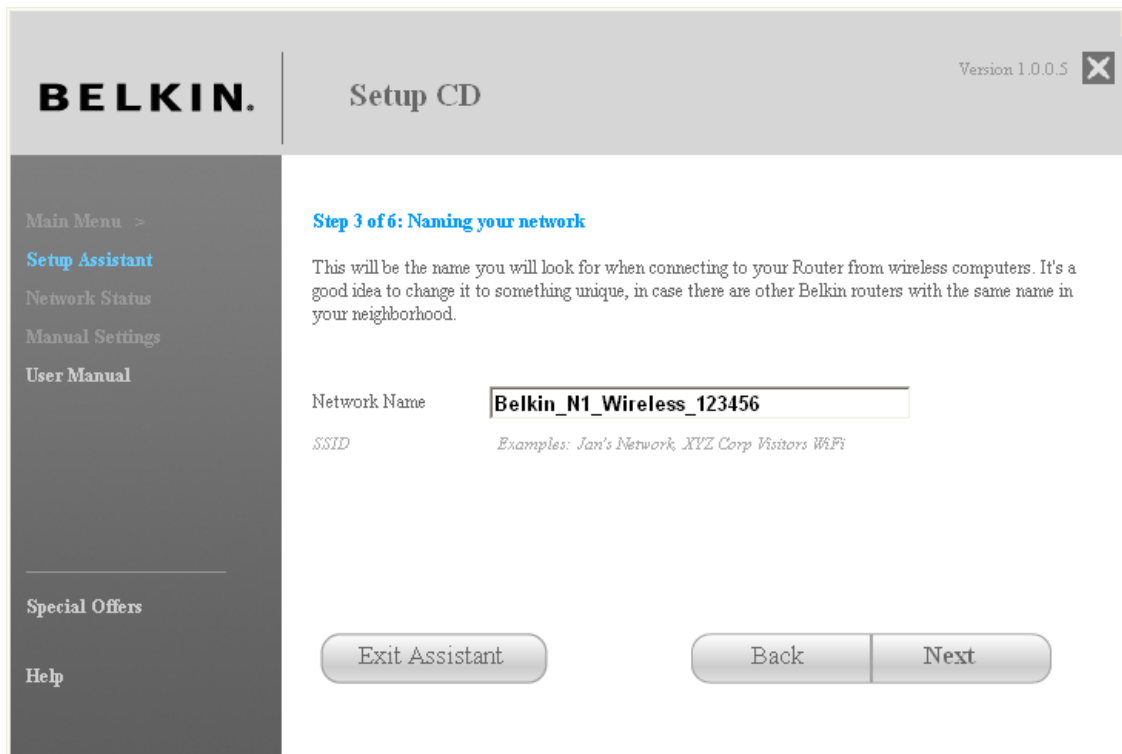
BELKIN.

Setup CD

Version 1.0.0.5

Main Menu >

Setup Assistant

Network Status

Manual Settings

User Manual

Special Offers

Help

Step 3 of 6: Naming your network

This will be the name you will look for when connecting to your Router from wireless computers. It's a good idea to change it to something unique, in case there are other Belkin routers with the same name in your neighborhood.

Network Name Belkin_N1_Wireless_123456

SSID Examples: Jan's Network, XYZ Corp Visitors WiFi

Exit Assistant

Back

Next